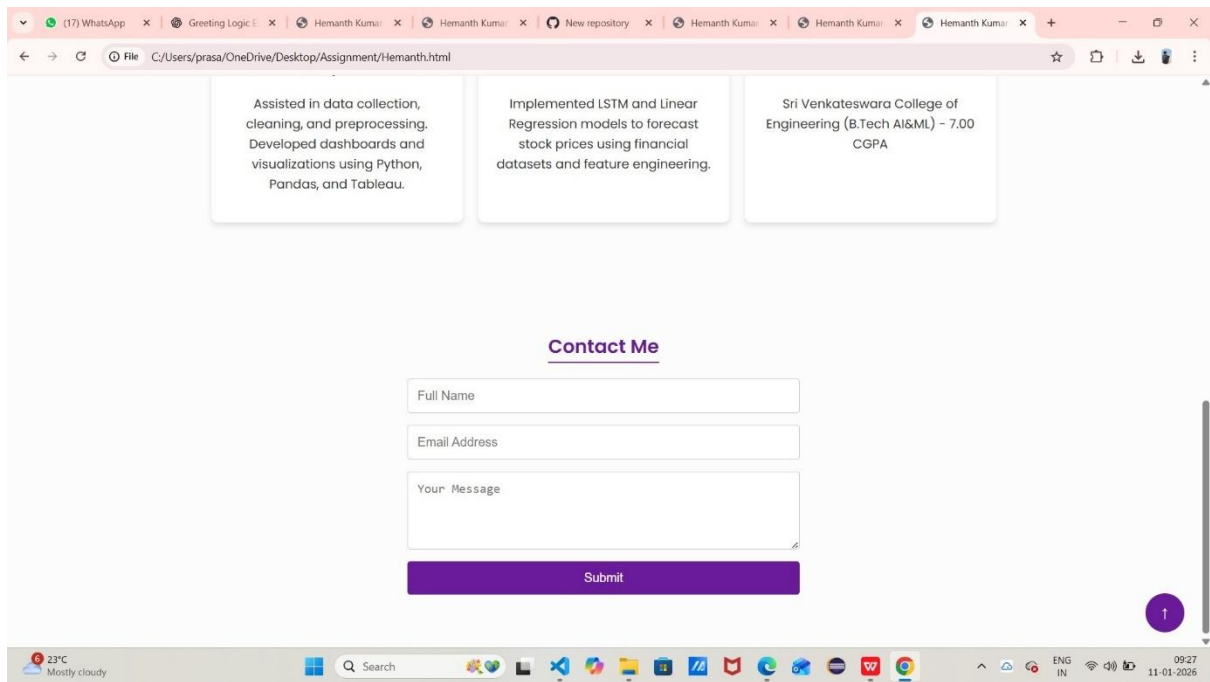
(17) WhatsApp × | Greeting Logic E × | Hemanth Kumar × | Hemanth Kumar × | New repository × | Hemanth Kumar × | Hemanth Kumar × | Hemanth Kumar × +

File C:/Users/prasa/OneDrive/Desktop/Assignment/Hemanth.html

Assisted in data collection, cleaning, and preprocessing. Developed dashboards and visualizations using Python, Pandas, and Tableau.

Implemented LSTM and Linear Regression models to forecast stock prices using financial datasets and feature engineering.

Sri Venkateswara College of Engineering (B.Tech AI&ML) - 7.00 CGPA

Contact Me

Full Name

Email Address

Your Message

Submit

↑

6 23°C Mostly cloudy

Search

ENG IN

09:27 11-01-2026